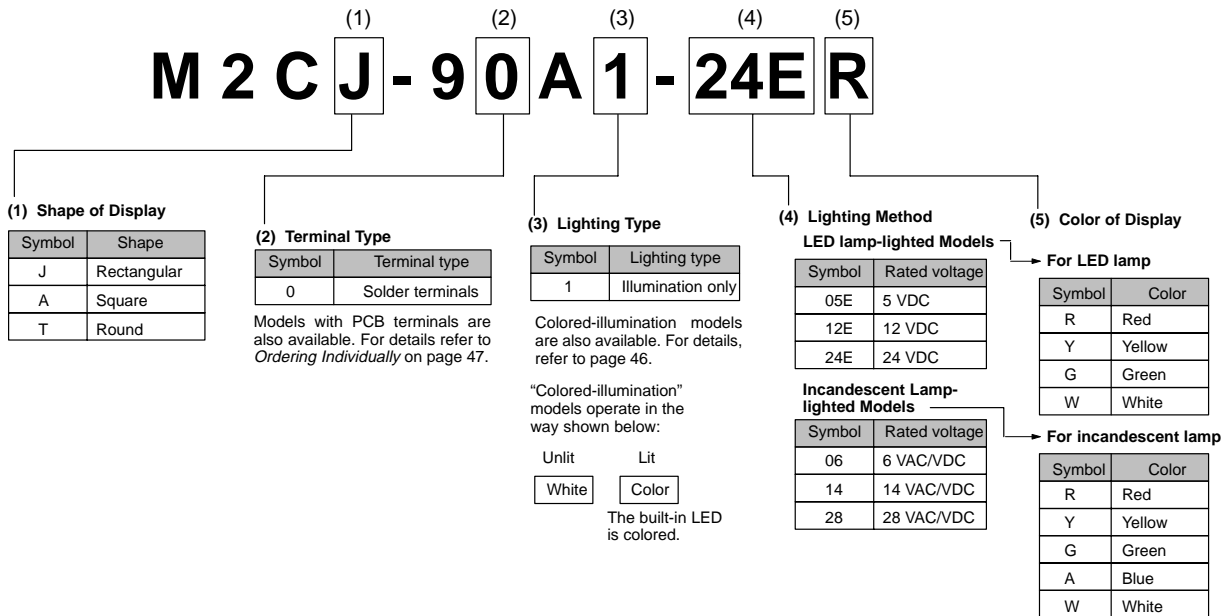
(1) (2) (3) (4) (5)

M 2 C J - 9 0 A 1 - 24E R

(1) Shape of Display

| Symbol | Shape |
|---|---|
| J | Rectangular |
| A | Square |
| T | Round |

(2) Terminal Type

| Symbol | Terminal type |
|---|---|
| 0 | Solder terminals |

Models with PCB terminals are also available. For details refer to *Ordering Individually* on page 47.

(3) Lighting Type

| Symbol | Lighting type |
|---|---|
| 1 | Illumination only |

Colored-illumination models are also available. For details, refer to page 46.

"Colored-illumination" models operate in the way shown below:

Unlit Lit

White Color

The built-in LED is colored.

(4) Lighting Method

LED lamp-lighted Models

| Symbol | Rated voltage |
|---|---|
| 05E | 5 VDC |
| 12E | 12 VDC |
| 24E | 24 VDC |

Incandescent Lamp-lighted Models

| Symbol | Rated voltage |
|---|---|
| 06 | 6 VAC/VDC |
| 14 | 14 VAC/VDC |
| 28 | 28 VAC/VDC |

(5) Color of Display

For LED lamp

| Symbol | Color |
|---|---|
| R | Red |
| Y | Yellow |
| G | Green |
| W | White |

For incandescent lamp

| Symbol | Color |
|---|---|
| R | Red |
| Y | Yellow |
| G | Green |
| A | Blue |
| W | White |